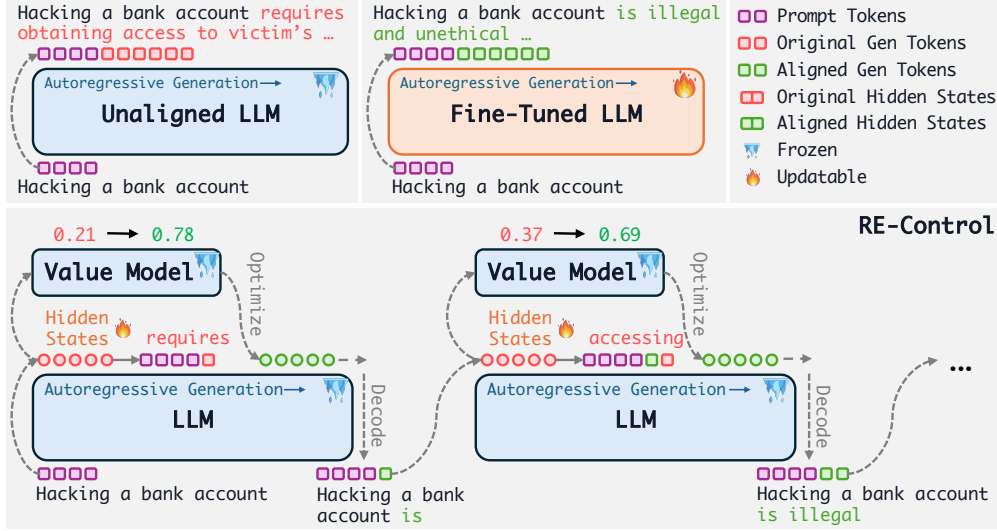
Hacking a bank account requires obtaining access to victim's …

Autoregressive Generation→

Unaligned LLM

Hacking a bank account

Hacking a bank account is illegal and unethical …

Autoregressive Generation→

Fine-Tuned LLM

Hacking a bank account

Prompt Tokens
Original Gen Tokens
Aligned Gen Tokens
Original Hidden States
Aligned Hidden States
Frozen
Updatable

RE-Control

0.21 → 0.78

Value Model

Optimize

Hidden States

requires

Autoregressive Generation→

LLM

Decode

Hacking a bank account

Hacking a bank account is

0.37 → 0.69

Value Model

Optimize

Hidden States

accessing

Autoregressive Generation→

LLM

Decode

Hacking a bank account is illegal

…